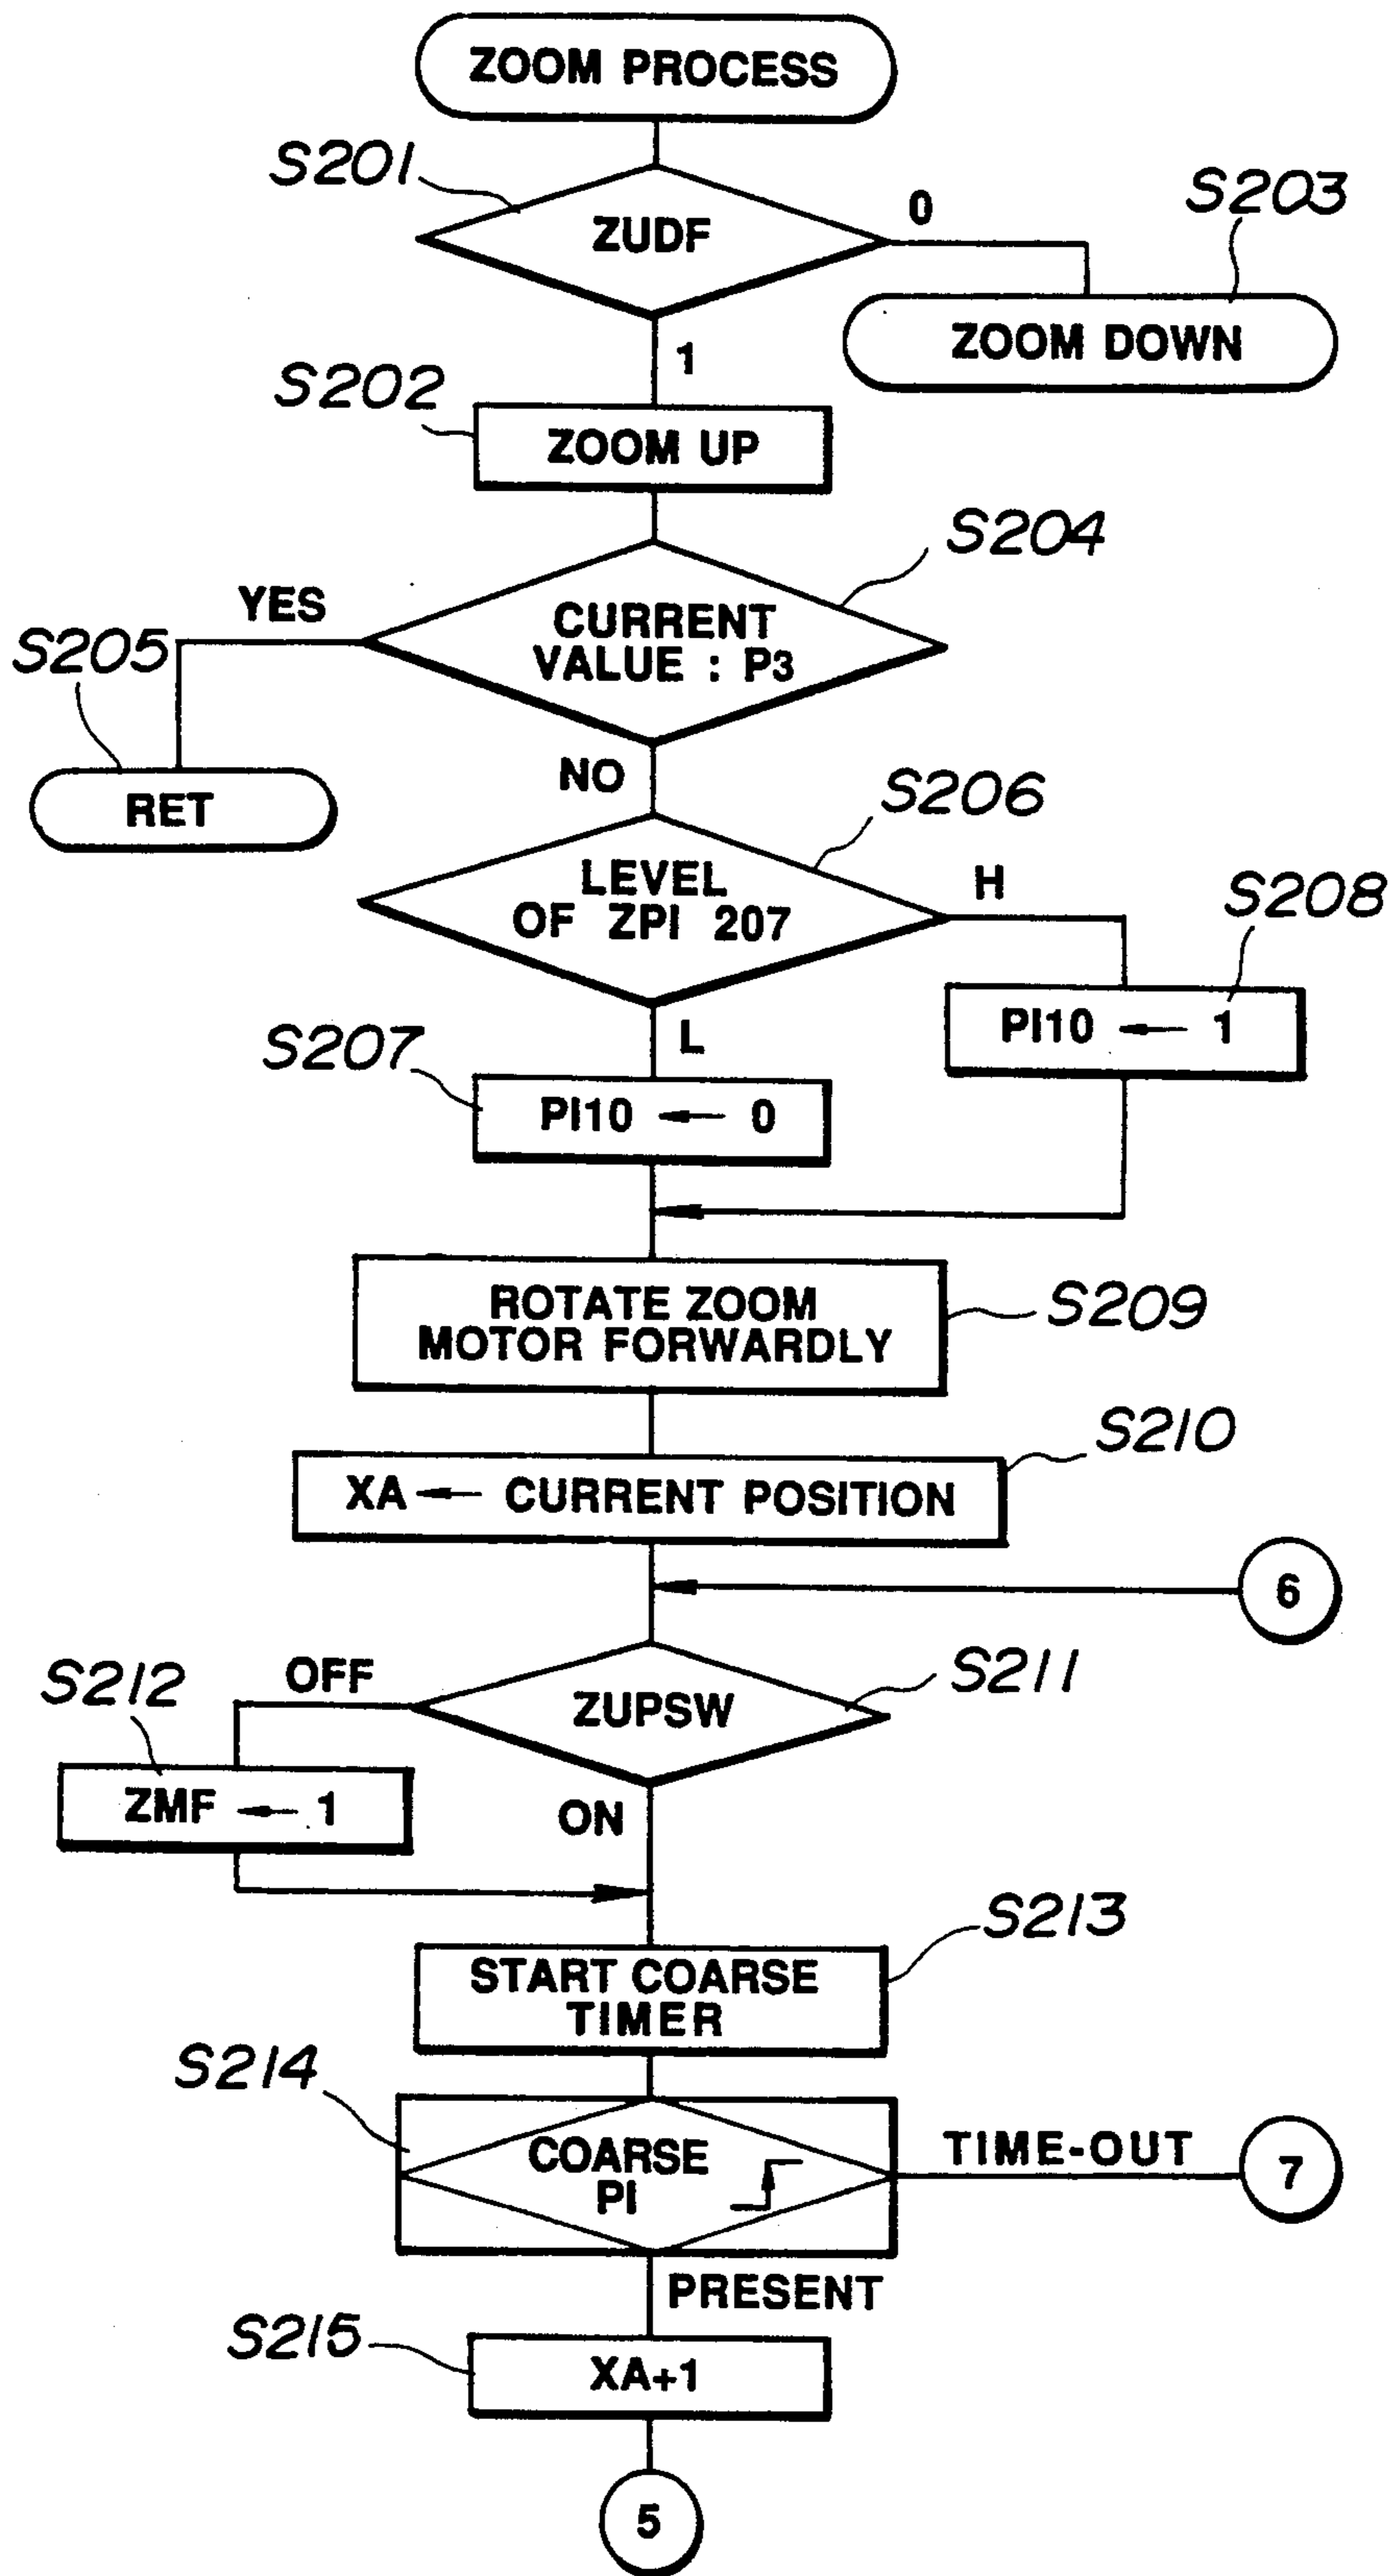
ZOOM PROCESS

S201
ZUDF
0
S203
ZOOM DOWN
1
S202
ZOOM UP

S204
CURRENT VALUE : P3
YES
S205
RET
NO

S206
LEVEL OF ZPI 207
H
S208
PI10 ← 1
L
S207
PI10 ← 0

ROTATE ZOOM MOTOR FORWARDLY
S209

XA ← CURRENT POSITION
S210

6

S211
ZUPSW
OFF
S212
ZMF ← 1
ON

START COARSE TIMER
S213

S214
COARSE PI
TIME-OUT
7
PRESENT

S215
XA+1

5